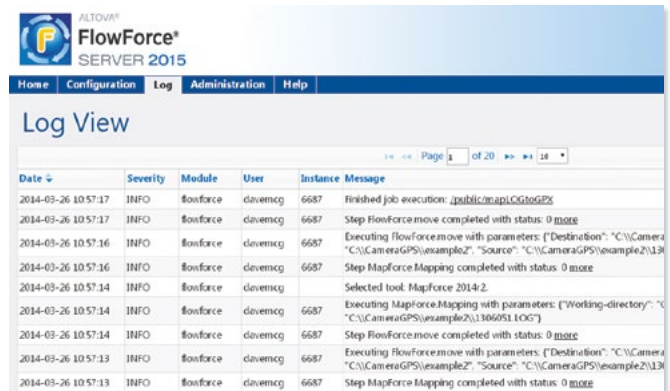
ALTOVA®
FlowForce®
SERVER 2015

Home | Configuration | Log | Administration | Help

Log View

Page 1 of 20 10

| Date | Severity | Module | User | Instance | Message |
|---|---|---|---|---|---|
| 2014-03-26 10:57:17 | INFO | flowforce | davemcg | 6687 | Finished job execution: /public/mapLOGtoGPX |
| 2014-03-26 10:57:17 | INFO | flowforce | davemcg | 6687 | Step FlowForce.move completed with status: 0 more |
| 2014-03-26 10:57:16 | INFO | flowforce | davemcg | 6687 | Executing FlowForce.move with parameters: {"Destination": "C:\\Camera "C:\\CameraGPS\\example2", "Source": "C:\\CameraGPS\\example2\\130 |
| 2014-03-26 10:57:16 | INFO | flowforce | davemcg | 6687 | Step MapForce.Mapping completed with status: 0 more |
| 2014-03-26 10:57:14 | INFO | flowforce | davemcg | | Selected tool: MapForce 2014r2. |
| 2014-03-26 10:57:14 | INFO | flowforce | davemcg | 6687 | Executing MapForce.Mapping with parameters: {"Working-directory": "C "C:\\CameraGPS\\example2\\1306051.LOG"} |
| 2014-03-26 10:57:14 | INFO | flowforce | davemcg | 6687 | Step FlowForce.move completed with status: 0 more |
| 2014-03-26 10:57:13 | INFO | flowforce | davemcg | 6687 | Executing FlowForce.move with parameters: {"Destination": "C:\\Camera "C:\\CameraGPS\\example2", "Source": "C:\\CameraGPS\\example2\\130 |
| 2014-03-26 10:57:13 | INFO | flowforce | davemcg | 6687 | Step MapForce.Mapping completed with status: 0 more |